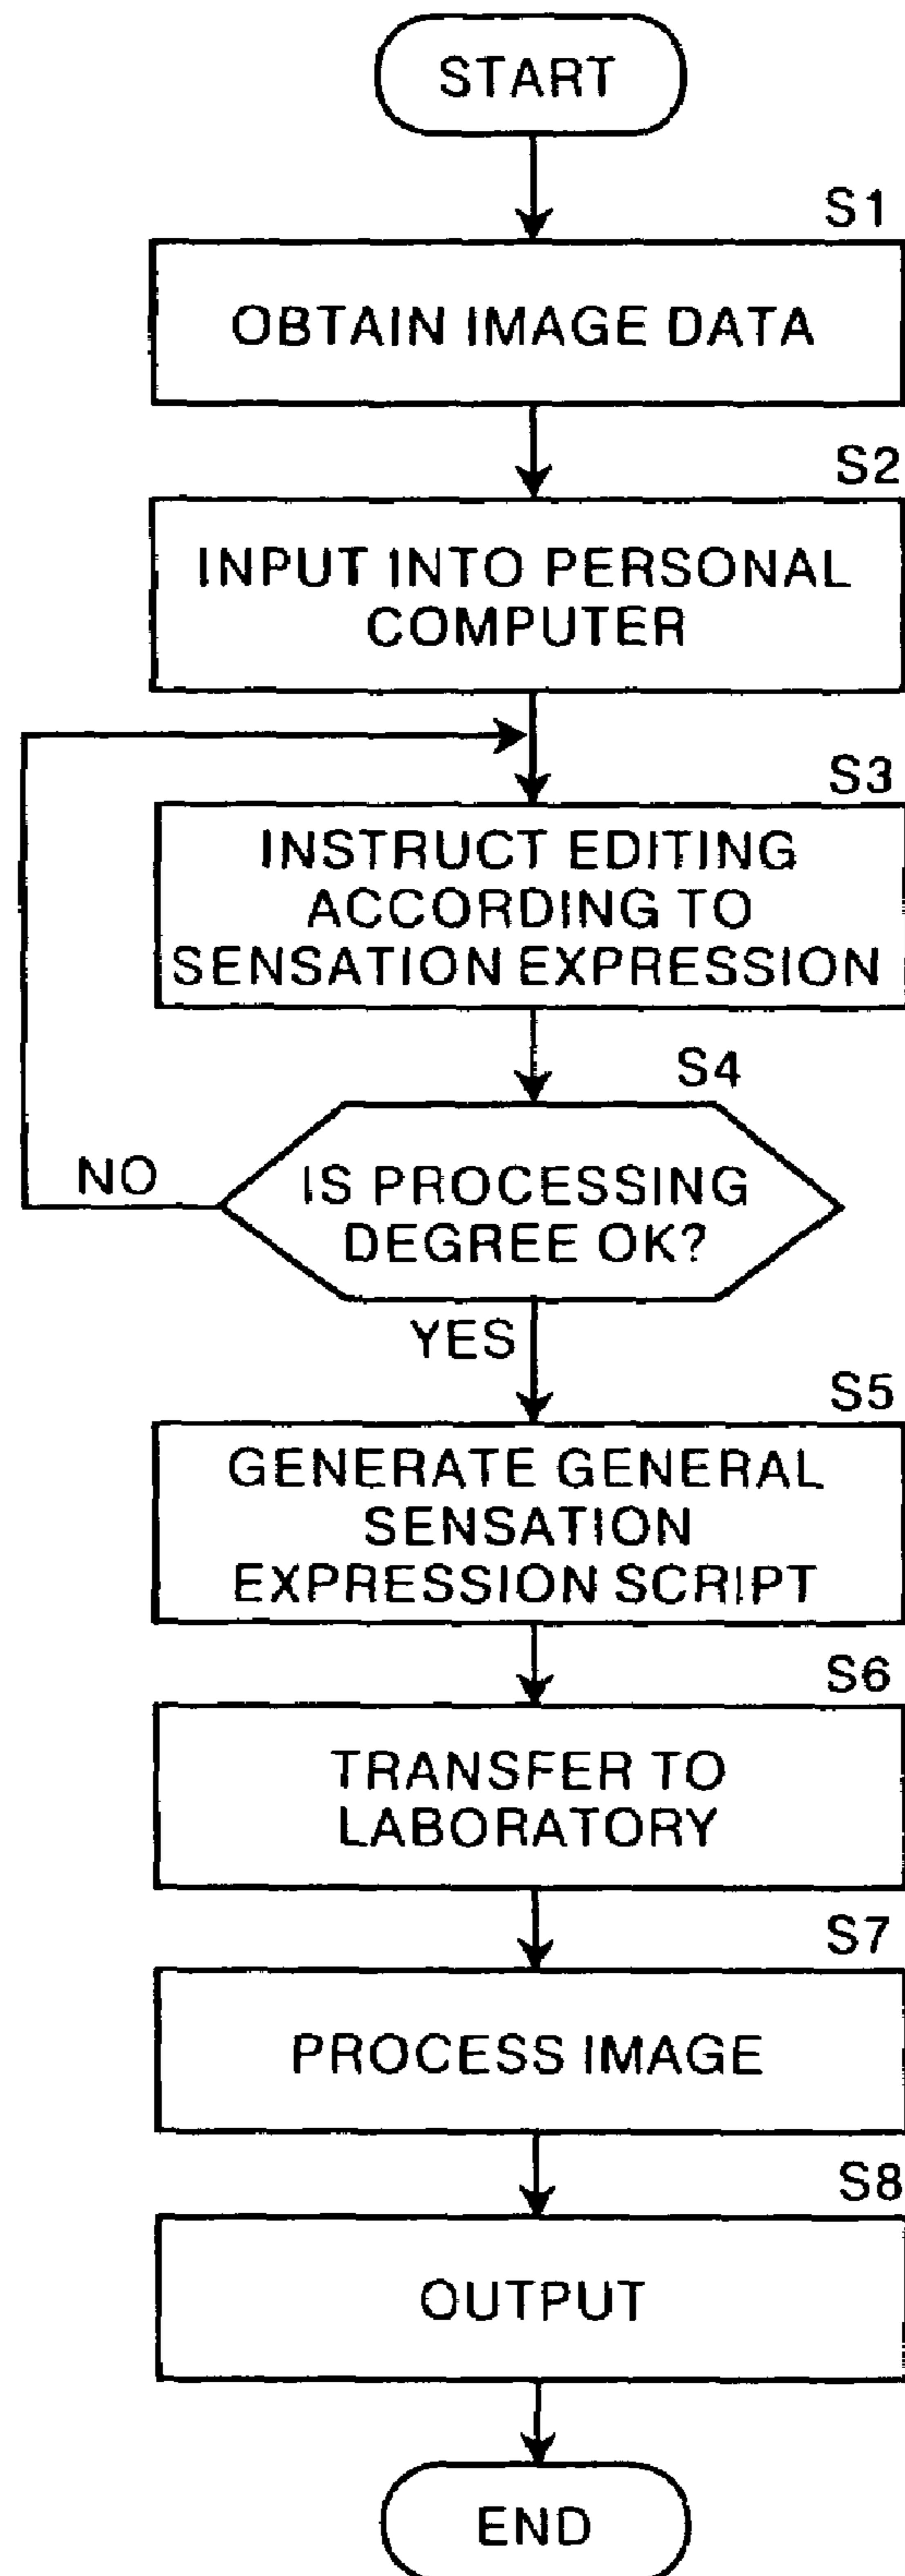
START

S1

OBTAIN IMAGE DATA

S2

INPUT INTO PERSONAL COMPUTER

S3

INSTRUCT EDITING ACCORDING TO SENSATION EXPRESSION

S4

NO

IS PROCESSING DEGREE OK?

YES

S5

GENERATE GENERAL SENSATION EXPRESSION SCRIPT

S6

TRANSFER TO LABORATORY

S7

PROCESS IMAGE

S8

OUTPUT

END